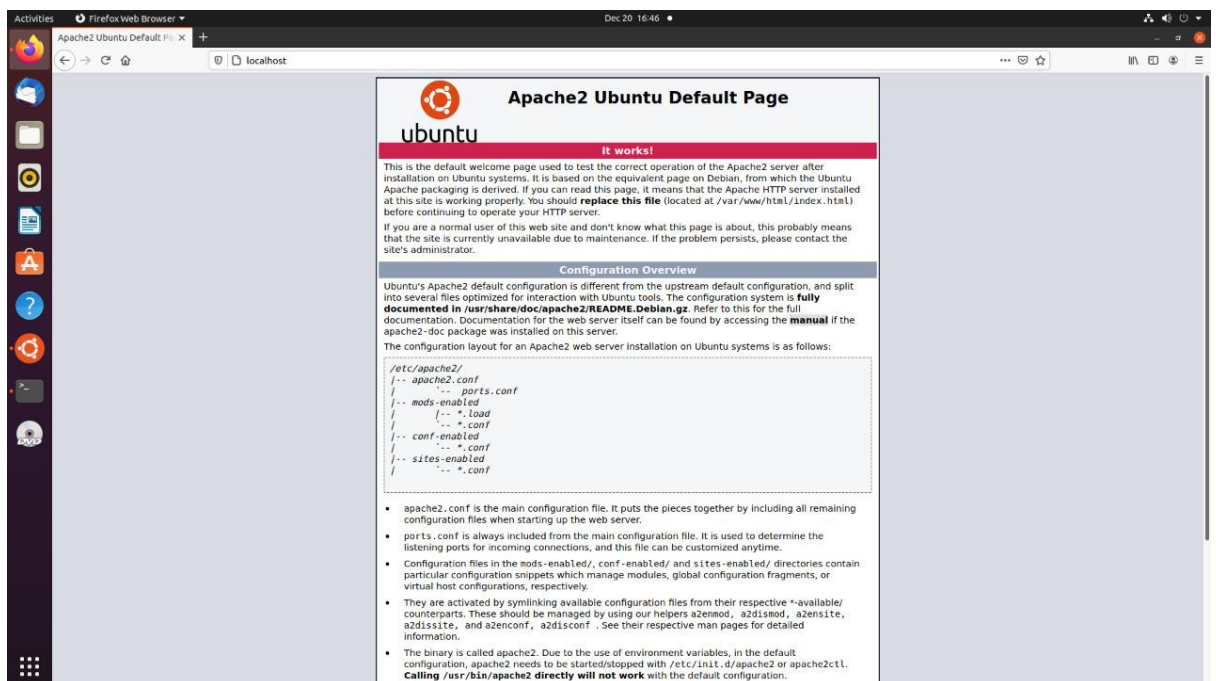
Activities Firefox Web Browser ▾ Dec 20 16:46 ●

Apache2 Ubuntu Default Pa ×

localhost

Apache2 Ubuntu Default Page

ubuntu

It works!

This is the default welcome page used to test the correct operation of the Apache2 server after installation on Ubuntu systems. It is based on the equivalent page on Debian, from which the Ubuntu Apache packaging is derived. If you can read this page, it means that the Apache HTTP server installed at this site is working properly. You should **replace this file** (located at /var/www/html/index.html) before continuing to operate your HTTP server.

If you are a normal user of this web site and don't know what this page is about, this probably means that the site is currently unavailable due to maintenance. If the problem persists, please contact the site's administrator.

Configuration Overview

Ubuntu's Apache2 default configuration is different from the upstream default configuration, and split into several files optimized for interaction with Ubuntu tools. The configuration system is **fully documented in /usr/share/doc/apache2/README.Debian.gz**. Refer to this for the full documentation. Documentation for the web server itself can be found by accessing the **manual** if the apache2-doc package was installed on this server.

The configuration layout for an Apache2 web server installation on Ubuntu systems is as follows:

/etc/apache2/
|-- apache2.conf
|       `-- ports.conf
|-- mods-enabled
|       |-- *.load
|       `-- *.conf
|-- conf-enabled
|       `-- *.conf
|-- sites-enabled
|       `-- *.conf

• apache2.conf is the main configuration file. It puts the pieces together by including all remaining configuration files when starting up the web server.

• ports.conf is always included from the main configuration file. It is used to determine the listening ports for incoming connections, and this file can be customized anytime.

• Configuration files in the mods-enabled/, conf-enabled/ and sites-enabled/ directories contain particular configuration snippets which manage modules, global configuration fragments, or virtual host configurations, respectively.

• They are activated by symlinking available configuration files from their respective *-available/ counterparts. These should be managed by using our helpers a2enmod, a2dismod, a2ensite, a2dissite, and a2enconf, a2disconf . See their respective man pages for detailed information.

• The binary is called apache2. Due to the use of environment variables, in the default configuration, apache2 needs to be started/stopped with /etc/init.d/apache2 or apache2ctl. **Calling /usr/bin/apache2 directly will not work** with the default configuration.